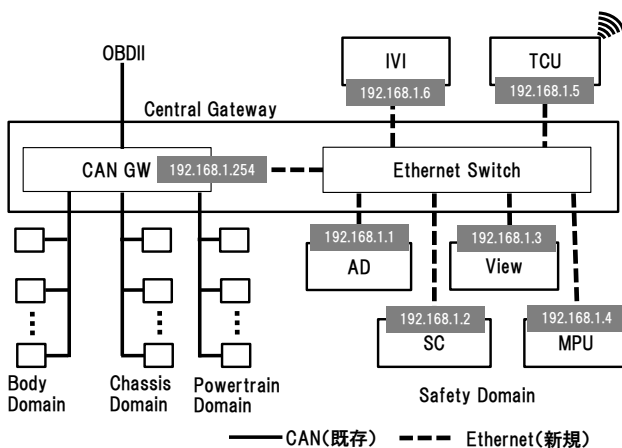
OBDII

IVI
192.168.1.6

TCU
192.168.1.5

Central Gateway

CAN GW
192.168.1.254

Ethernet Switch

192.168.1.1
AD

192.168.1.3
View

192.168.1.2
SC

192.168.1.4
MPU

Body Domain

Chassis Domain

Powertrain Domain

Safety Domain

CAN(既存) Ethernet(新規)